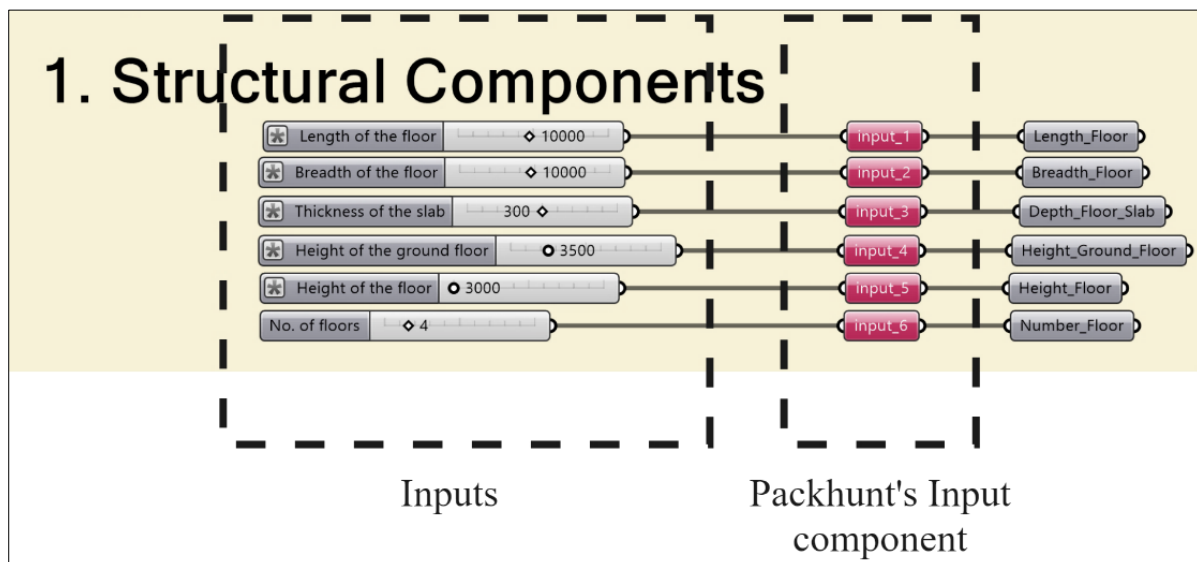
1. Structural Components

Length of the floor 10000
Breadth of the floor 10000
Thickness of the slab 300
Height of the ground floor 3500
Height of the floor 3000
No. of floors 4

input_1
input_2
input_3
input_4
input_5
input_6

Length_Floor
Breadth_Floor
Depth_Floor_Slab
Height_Ground_Floor
Height_Floor
Number_Floor

Inputs

Packhunt's Input component